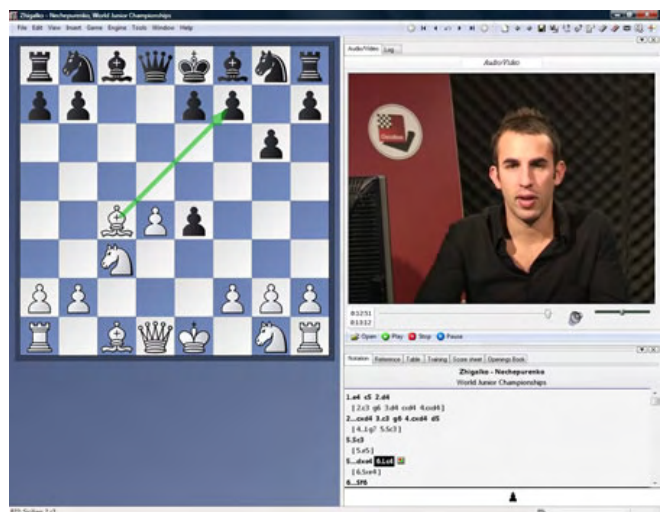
Zhigalko - Nechepurenko, World Junior Championships

File Edit View Insert Game Engine Tools Window Help

Audio/Video Log

Audio/Video

00:51
01:12

Open Play Stop Pause

Notation Reference Table Training Score sheet Openings Book

Zhigalko - Nechepurenko
World Junior Championships

1.e4 c5 2.d4
[ 2.c3 g6 3.d4 cxd4 4.cxd4 ]
2...cxd4 3.c3 g6 4.cxd4 d5
[ 4...Lg7 5.Sc3 ]
5.Sc3
[ 5.e5 ]
5...dxe4 6.Lc4
[ 6.Sxe4 ]
6...Sf6